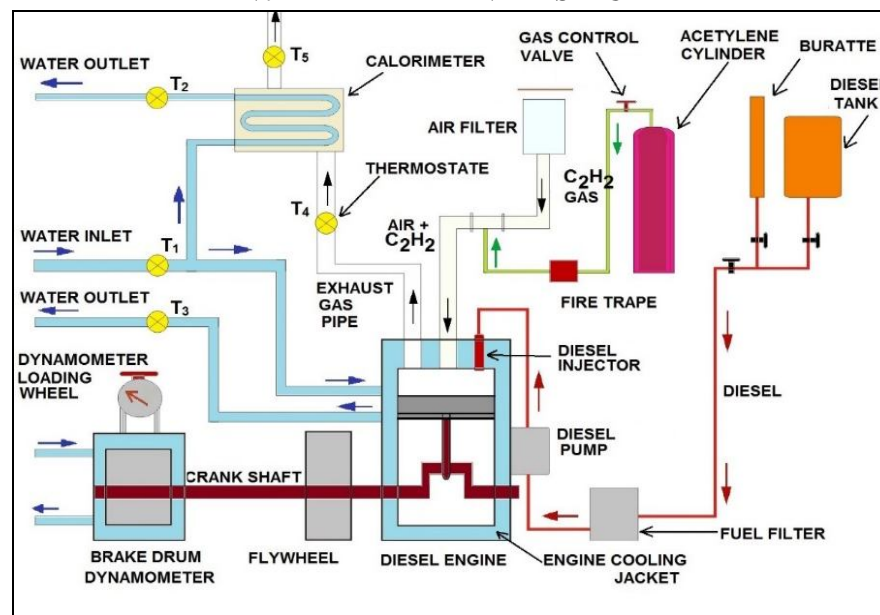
WATER OUTLET
$T_2$
$T_5$
CALORIMETER
GAS CONTROL VALVE
ACETYLENE CYLINDER
BURATTE
DIESE TANK
AIR FILTER
$C_2H_2$ GAS
THERMOSTATE
$T_4$
AIR + $C_2H_2$
WATER INLET
$T_1$
WATER OUTLET
$T_3$
EXHAUST GAS PIPE
FIRE TRAPE
DYNAMOMETER LOADING WHEEL
DIESEL INJECTOR
DIESEL
DIESEL PUMP
CRANK SHAFT
FUEL FILTER
BRAKE DRUM DYNAMOMETER
FLYWHEEL
DIESEL ENGINE
ENGINE COOLING JACKET